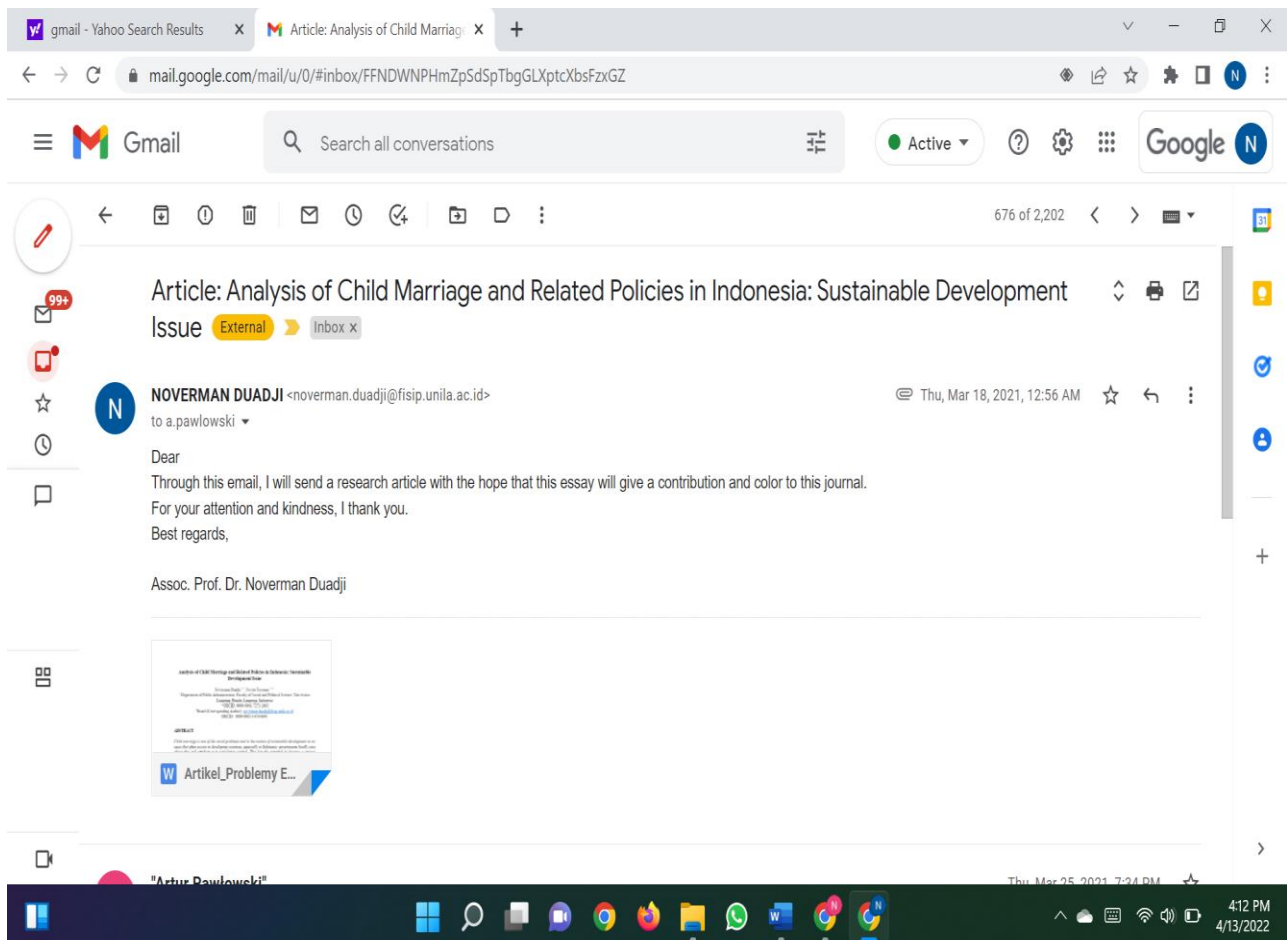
gmail - Yahoo Search Results
Article: Analysis of Child Marriag
mail.google.com/mail/u/0/#inbox/FFNDWNPHmZpSdSpTbgGLXptcXbsFzxGZ

Gmail
Search all conversations
Active
Google

99+

676 of 2,202

Article: Analysis of Child Marriage and Related Policies in Indonesia: Sustainable Development Issue External Inbox x

NOVERMAN DUADJI <noverman.duadji@fisip.unila.ac.id>
to a.pawlowski
Thu, Mar 18, 2021, 12:56 AM

Dear
Through this email, I will send a research article with the hope that this essay will give a contribution and color to this journal.
For your attention and kindness, I thank you.
Best regards,

Assoc. Prof. Dr. Noverman Duadji

Artikel_Problemy E...

"Artur Pawlowski"
Thu, Mar 25, 2021, 7:34 PM

4:12 PM
4/13/2022